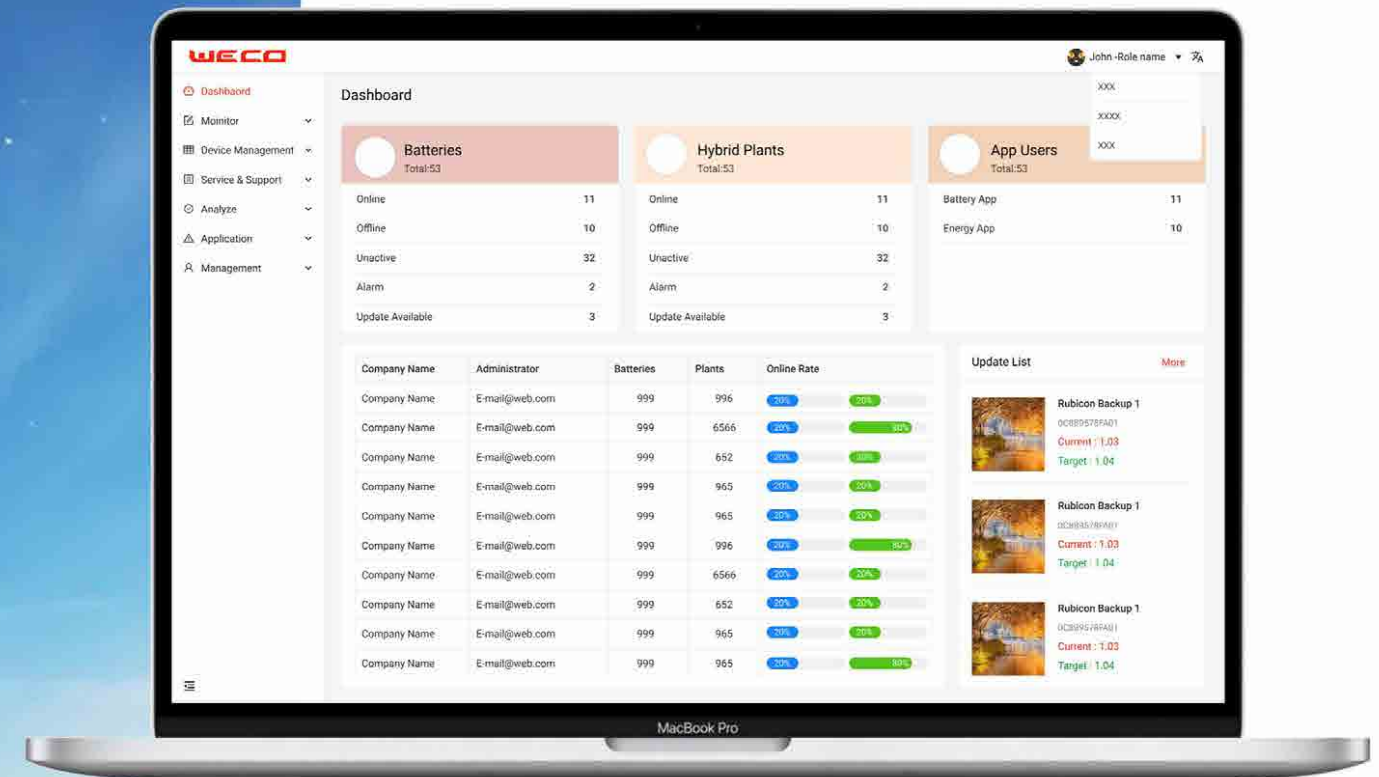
WECO

John -Role name

XXX
XXXX
XXX

Dashboard
Monitor
Device Management
Service & Support
Analyze
Application
Management

Dashboard

Batteries
Total:53

| Online | 11 |
|---|---|
| Offline | 10 |
| Unactive | 32 |
| Alarm | 2 |
| Update Available | 3 |

Hybrid Plants
Total:53

| Online | 11 |
|---|---|
| Offline | 10 |
| Unactive | 32 |
| Alarm | 2 |
| Update Available | 3 |

App Users
Total:53

| Battery App | 11 |
|---|---|
| Energy App | 10 |

| Company Name | Administrator | Batteries | Plants | Online Rate |
|---|---|---|---|---|
| Company Name | E-mail@web.com | 999 | 996 | 20% 20% |
| Company Name | E-mail@web.com | 999 | 6566 | 20% 80% |
| Company Name | E-mail@web.com | 999 | 652 | 20% 30% |
| Company Name | E-mail@web.com | 999 | 965 | 20% 20% |
| Company Name | E-mail@web.com | 999 | 965 | 20% 20% |
| Company Name | E-mail@web.com | 999 | 996 | 20% 80% |
| Company Name | E-mail@web.com | 999 | 6566 | 20% 20% |
| Company Name | E-mail@web.com | 999 | 652 | 20% 20% |
| Company Name | E-mail@web.com | 999 | 965 | 20% 20% |
| Company Name | E-mail@web.com | 999 | 965 | 20% 80% |

Update List
More

Rubicon Backup 1
0C889578FA01
Current : 1.03
Target : 1.04

Rubicon Backup 1
0C889578FA01
Current : 1.03
Target : 1.04

Rubicon Backup 1
0C889578FA01
Current : 1.03
Target : 1.04

MacBook Pro